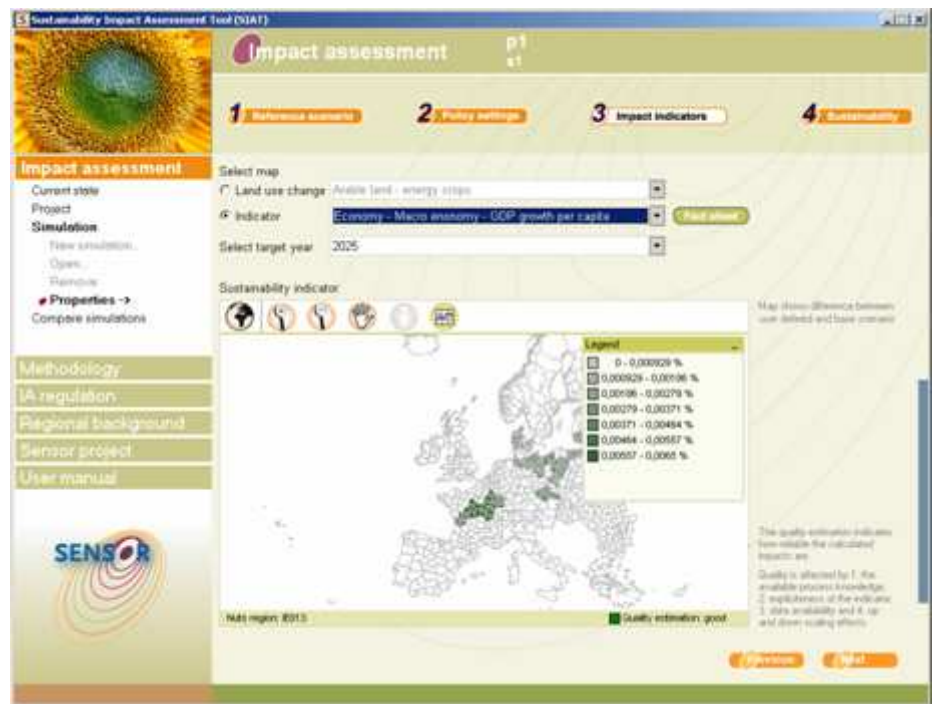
Sustainability Impact Assessment Tool (SIAT)

Impact assessment

p1
s1

1 Reference scenario

2 Policy settings

3 Impact indicators

4 Sustainability

Impact assessment

Current state
Project
Simulation
New simulation...
Open...
Remove
Properties ->
Compare simulations

Methodology
IA regulation
Regional background
Sensor project
User manual

SENSOR

Select map
Land use change Arable land - energy crops
Indicator Economy - Macro economy - GDP growth per capita
Read sheet
Select target year 2025

Sustainability indicator

Map shows difference between user defined and base scenario

Legend
0 - 0,000929 %
0,000929 - 0,00186 %
0,00186 - 0,00279 %
0,00279 - 0,00371 %
0,00371 - 0,00464 %
0,00464 - 0,00557 %
0,00557 - 0,0065 %

The quality estimation indicates how reliable the calculated impacts are.

Quality is affected by 1. the available process knowledge, 2. explicitness of the indicator, 3. data availability and 4. up and down scaling effects.

Nuts region: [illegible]

Quality estimation: good

Previous

Next